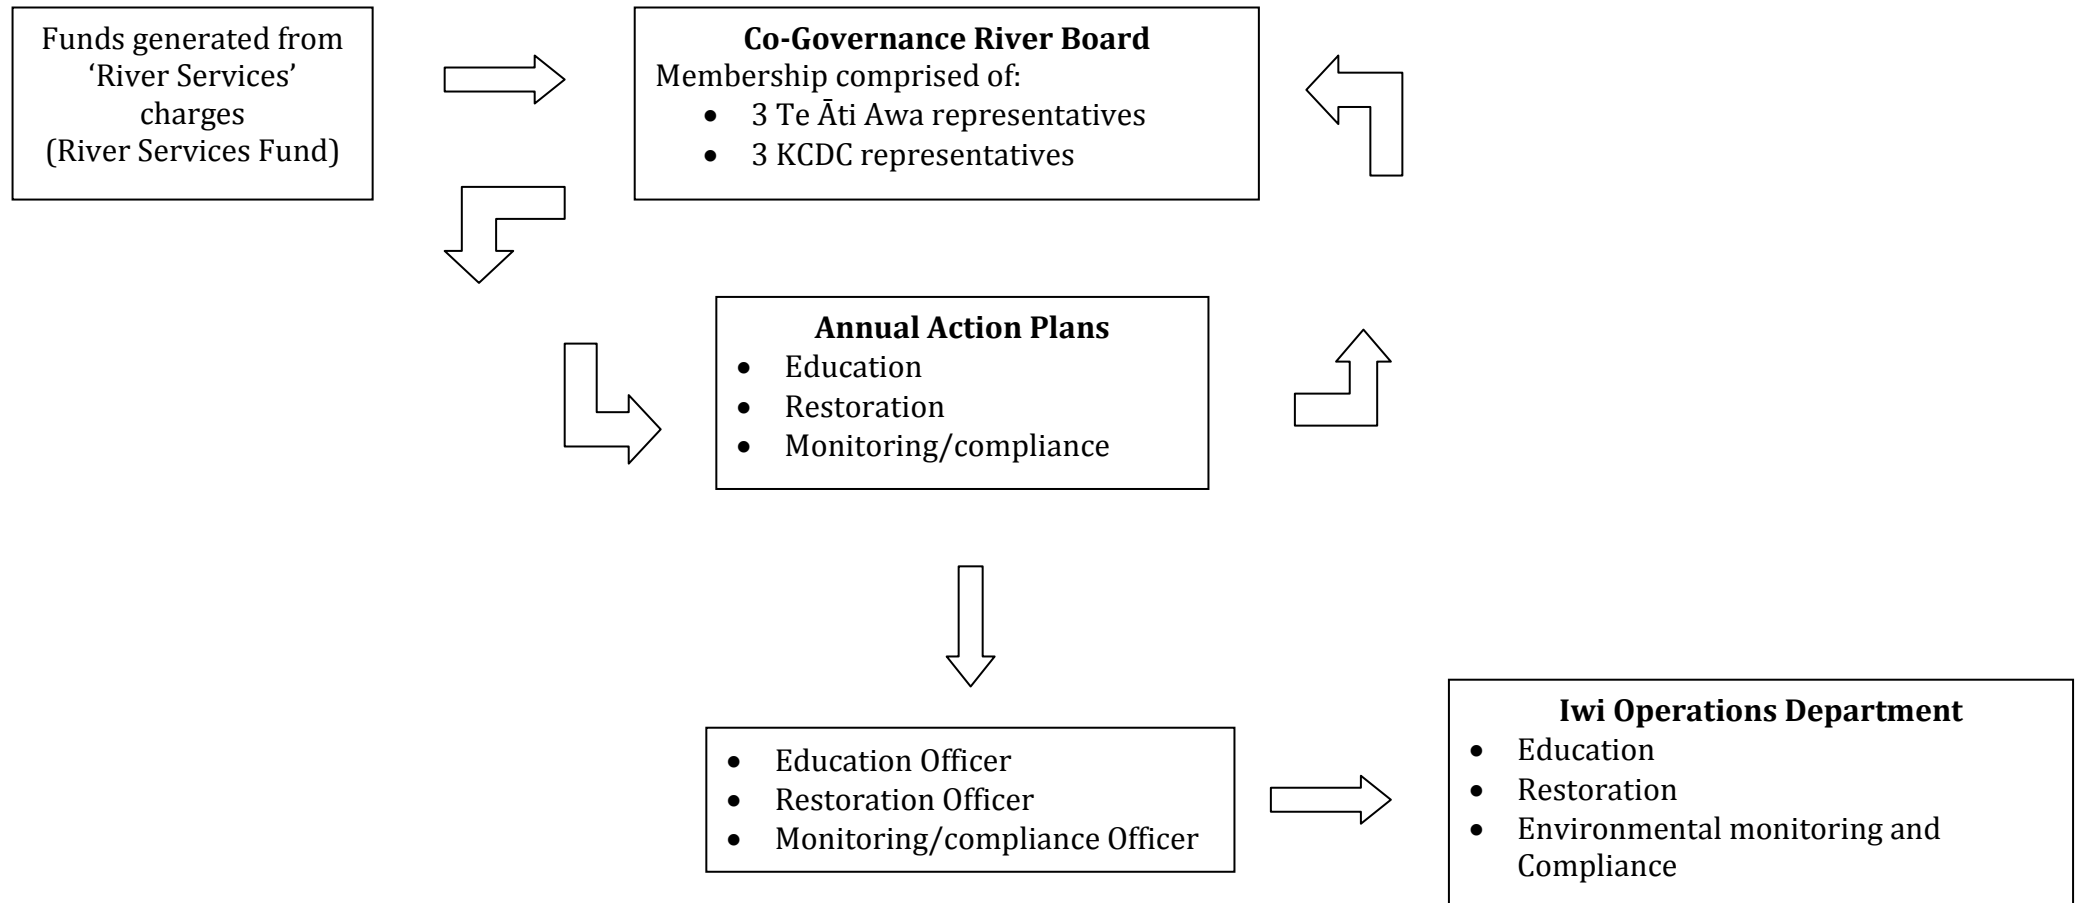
Funds generated from 'River Services' charges (River Services Fund)

**Co-Governance River Board**
Membership comprised of:
- 3 Te Āti Awa representatives
- 3 KCDC representatives

**Annual Action Plans**
- Education
- Restoration
- Monitoring/compliance

- Education Officer
- Restoration Officer
- Monitoring/compliance Officer

**Iwi Operations Department**
- Education
- Restoration
- Environmental monitoring and Compliance